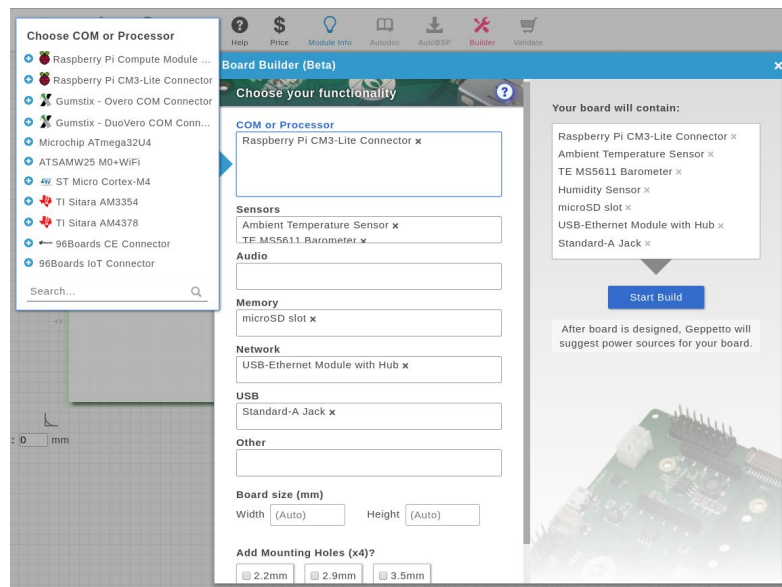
Choose COM or Processor

Raspberry Pi Compute Module ...
Raspberry Pi CM3-Lite Connector
Gumstix - Overo COM Connector
Gumstix - DuoVero COM Conn...
Microchip ATmega32U4
ATSAMW25 M0+WiFi
ST Micro Cortex-M4
TI Sitara AM3354
TI Sitara AM4378
96Boards CE Connector
96Boards IoT Connector

Search...

Help Price Module Info Autodoc AutoBSP Builder Validate

Board Builder (Beta)

Choose your functionality

COM or Processor
Raspberry Pi CM3-Lite Connector ×

Sensors
Ambient Temperature Sensor ×
TE MS5611 Barometer ×

Audio

Memory
microSD slot ×

Network
USB-Ethernet Module with Hub ×

USB
Standard-A Jack ×

Other

Board size (mm)
Width (Auto) Height (Auto)

Add Mounting Holes (x4)?
2.2mm 2.9mm 3.5mm

Your board will contain:

Raspberry Pi CM3-Lite Connector ×
Ambient Temperature Sensor ×
TE MS5611 Barometer ×
Humidity Sensor ×
microSD slot ×
USB-Ethernet Module with Hub ×
Standard-A Jack ×

Start Build

After board is designed, Geppetto will suggest power sources for your board.

: 0 mm